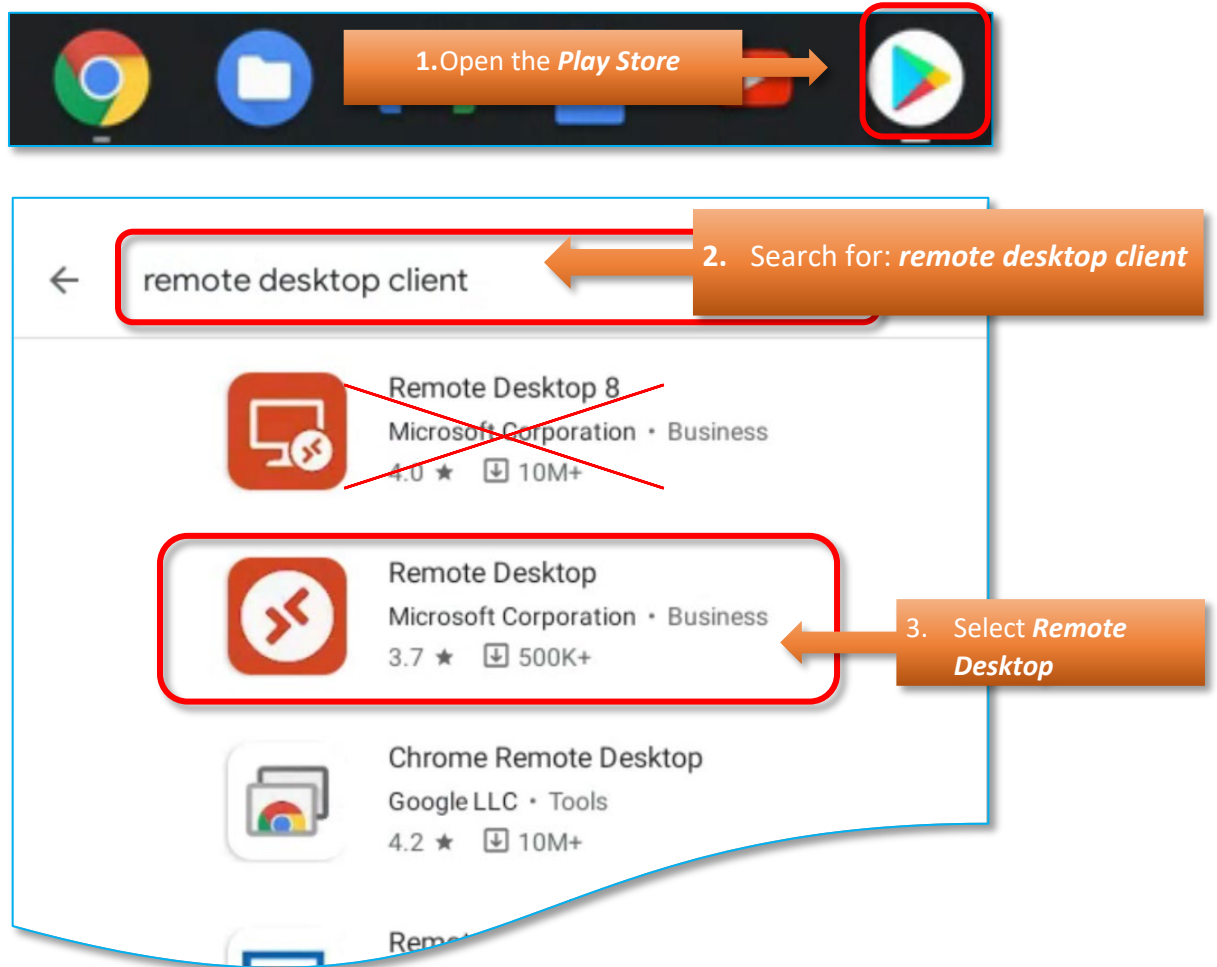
1. Open the ***Play Store***

remote desktop client

**2.** Search for: ***remote desktop client***

Remote Desktop 8
Microsoft Corporation • Business
4.0 ★ 10M+

Remote Desktop
Microsoft Corporation • Business
3.7 ★ 500K+

3. Select ***Remote Desktop***

Chrome Remote Desktop
Google LLC • Tools
4.2 ★ 10M+

Remo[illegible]